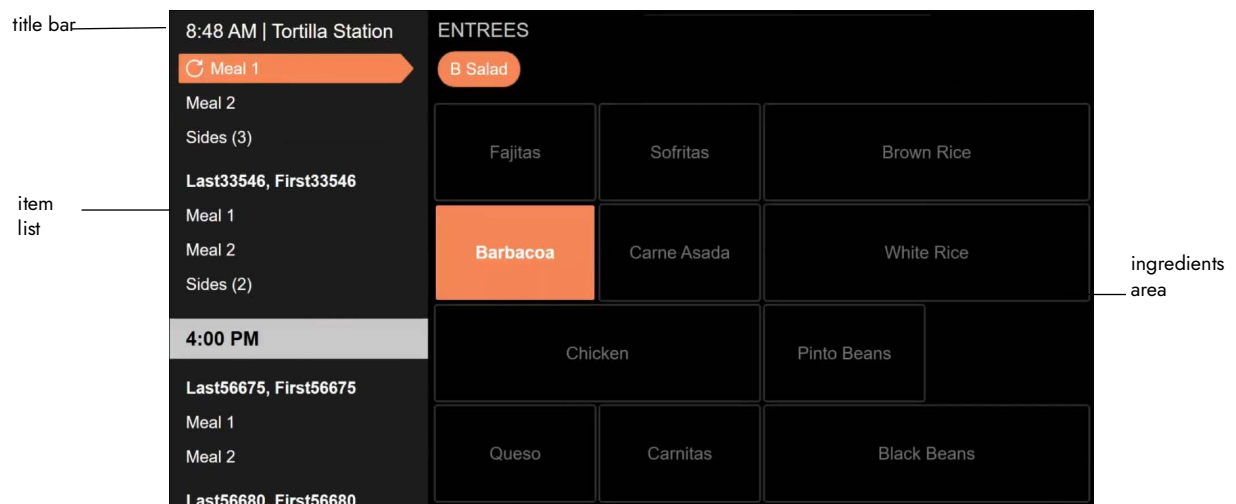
title bar

item list

8:48 AM | Tortilla Station

Meal 1

Meal 2

Sides (3)

Last33546, First33546

Meal 1

Meal 2

Sides (2)

4:00 PM

Last56675, First56675

Meal 1

Meal 2

Last56680, First56680

ENTREES

B Salad

| Fajitas | Sofritas | Brown Rice |
|---|---|---|
| Barbacoa | Carne Asada | White Rice |
| Chicken | | Pinto Beans |
| Queso | Carnitas | Black Beans |

ingredients area